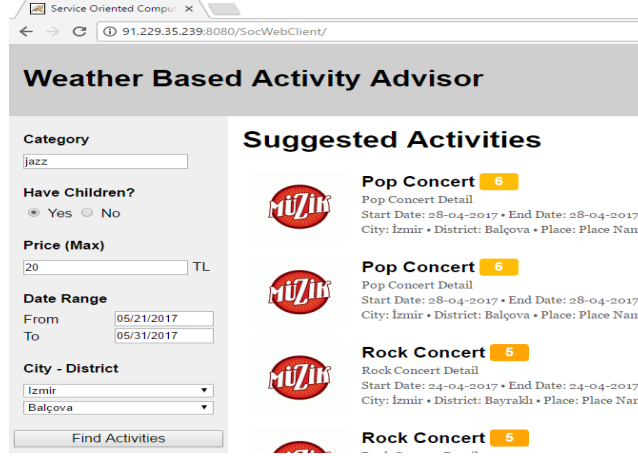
Service Oriented Comput ×

91.229.35.239:8080/SocWebClient/

Weather Based Activity Advisor

Category
jazz

Have Children?
Yes No

Price (Max)
20 TL

Date Range
From 05/21/2017
To 05/31/2017

City - District
Izmir
Balçova

Find Activities

Suggested Activities

MÜZİK
Pop Concert 6
Pop Concert Detail
Start Date: 28-04-2017 • End Date: 28-04-2017
City: İzmir • District: Balçova • Place: Place Nam

MÜZİK
Pop Concert 6
Pop Concert Detail
Start Date: 28-04-2017 • End Date: 28-04-2017
City: İzmir • District: Balçova • Place: Place Nam

MÜZİK
Rock Concert 5
Rock Concert Detail
Start Date: 24-04-2017 • End Date: 24-04-2017
City: İzmir • District: Bayraklı • Place: Place Nam

Rock Concert 5
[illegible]